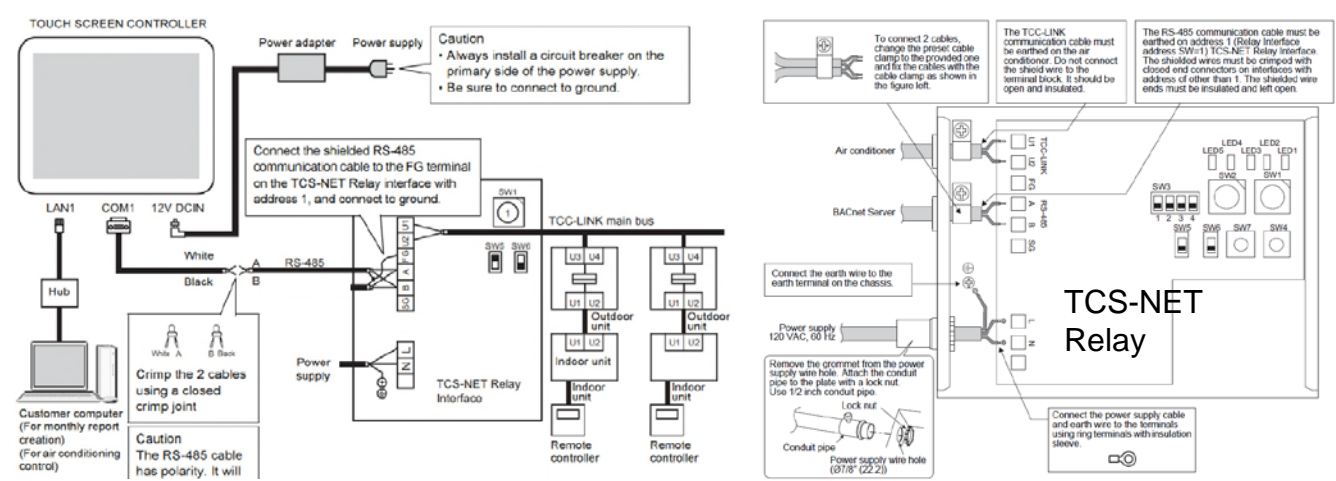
TOUCH SCREEN CONTROLLER

Power adapter Power supply

Caution
• Always install a circuit breaker on the primary side of the power supply.
• Be sure to connect to ground.

Connect the shielded RS-485 communication cable to the FG terminal on the TCS-NET Relay interface with address 1, and connect to ground.

LAN1 COM1 12V DCIN

SW1

TCC-LINK main bus

White A RS-485
Black B

SW5 SW6

U3 U4
U1 U2
Outdoor unit
U1 U2
Indoor unit
Indoor unit
Remote controller

U3 U4
U1 U2
Outdoor unit
U1 U2
Indoor unit
Indoor unit
Remote controller

Hub

White A B Black
Crimp the 2 cables using a closed crimp joint

Power supply
L N

TCS-NET Relay Interface

Customer computer (For monthly report creation) (For air conditioning control)

Caution
The RS-485 cable has polarity. It will

To connect 2 cables, change the preset cable clamp to the provided one and fix the cables with the cable clamp as shown in the figure left.

The TCC-LINK communication cable must be earthed on the air conditioner. Do not connect the shield wire to the terminal block. It should be open and insulated.

The RS-485 communication cable must be earthed on address 1 (Relay Interface address SW=1) TCS-NET Relay Interface. The shielded wires must be crimped with closed end connectors on interfaces with address of other than 1. The shielded wire ends must be insulated and left open.

Air conditioner
U1 U2 FG TCC-LINK

BACnet Server
A B SG RS-485

LED5 LED4 LED3 LED2 LED1
SW3
1 2 3 4
SW2 SW1
SW5 SW6 SW7 SW4

Connect the earth wire to the earth terminal on the chassis.

TCS-NET Relay

Power supply 120 VAC, 60 Hz
L N

Remove the grommet from the power supply wire hole. Attach the conduit pipe to the plate with a lock nut. Use 1/2 inch conduit pipe.
Lock nut
Conduit pipe
Power supply wire hole (Ø7/8" (22.2))

Connect the power supply cable and earth wire to the terminals using ring terminals with insulation sleeve.